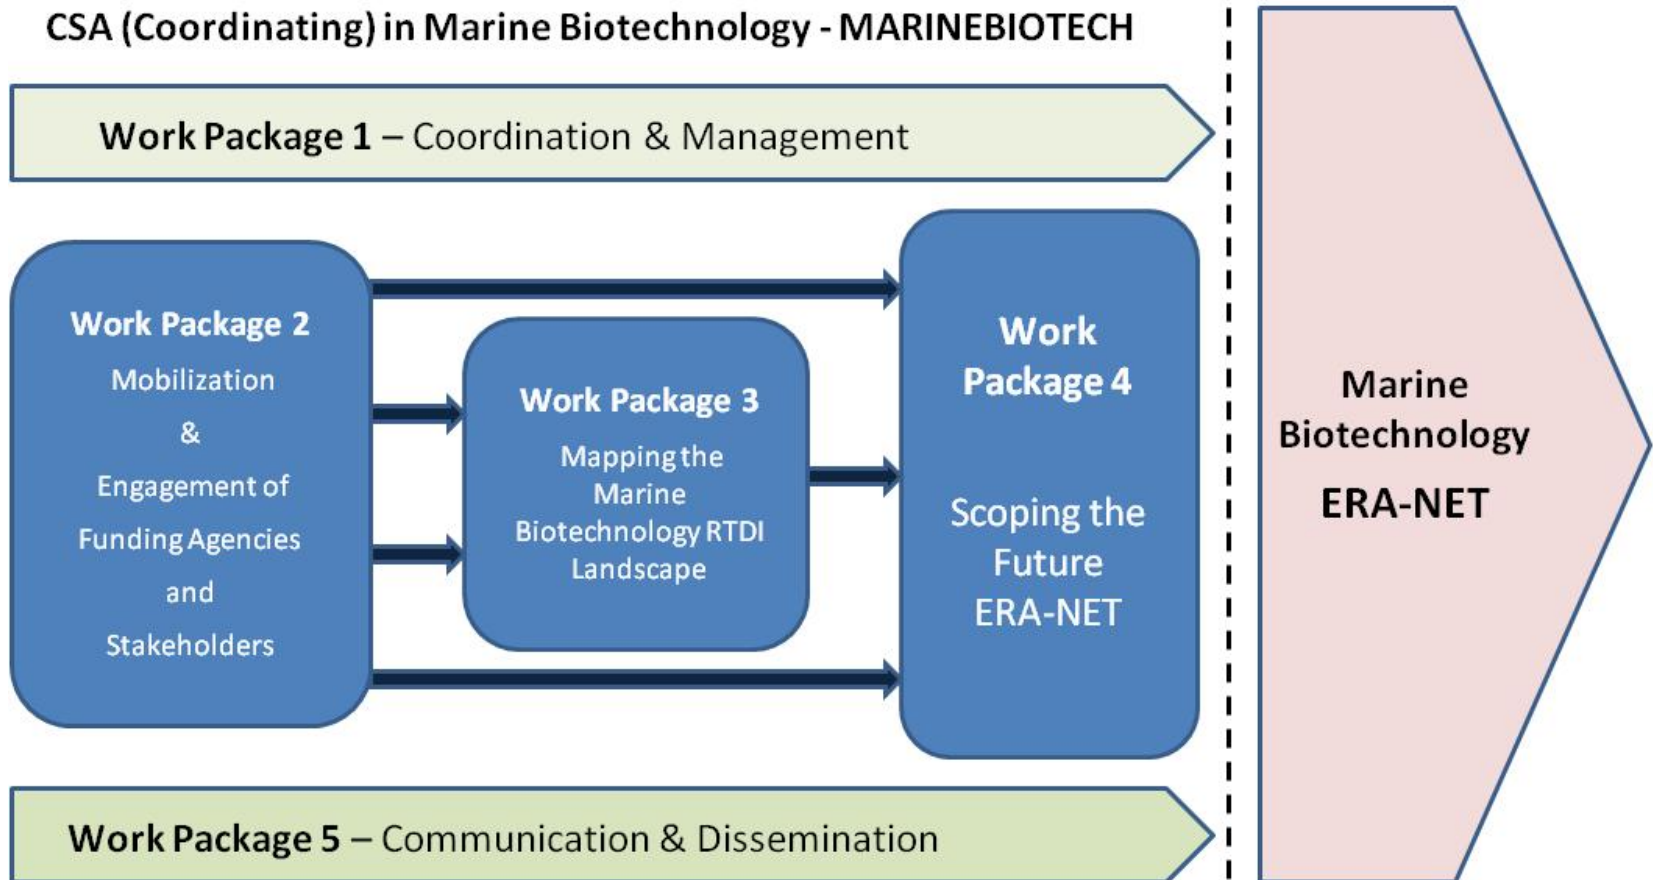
CSA (Coordinating) in Marine Biotechnology - MARINEBIOTECH

Work Package 1 – Coordination & Management

Work Package 2
Mobilization
&
Engagement of
Funding Agencies
and
Stakeholders

Work Package 3
Mapping the Marine Biotechnology RTDI Landscape

Work Package 4

Scoping the Future ERA-NET

Marine Biotechnology
ERA-NET

Work Package 5 – Communication & Dissemination